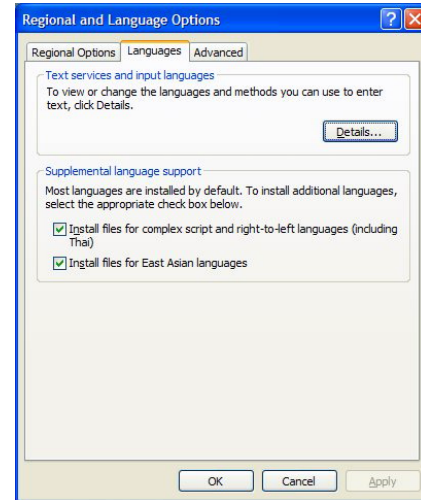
Regional and Language Options

Regional Options | Languages | Advanced

Text services and input languages

To view or change the languages and methods you can use to enter text, click Details.

Details...

Supplemental language support

Most languages are installed by default. To install additional languages, select the appropriate check box below.

Install files for complex script and right-to-left languages (including Thai)

Install files for East Asian languages

OK | Cancel | Apply